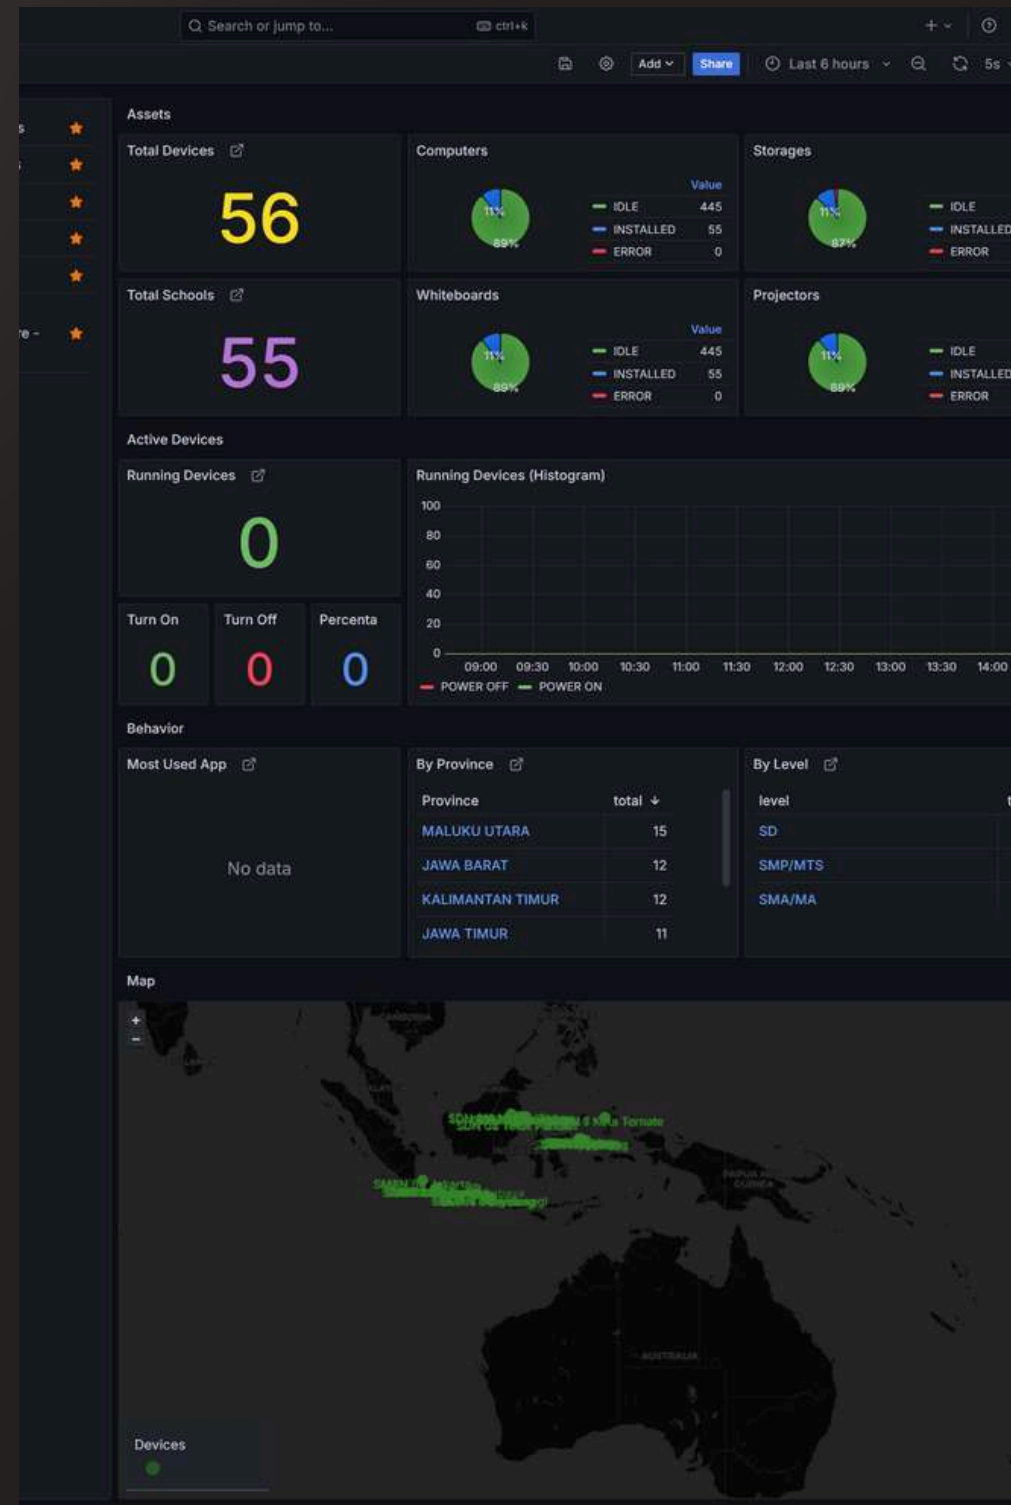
Search or jump to... ctrl+k

Add Share Last 6 hours 5s

s
s
re -

Assets

Total Devices
56

Computers
11%
89%
Value
IDLE 445
INSTALLED 55
ERROR 0

Storages
11%
87%
IDLE
INSTALLED
ERROR

Total Schools
55

Whiteboards
11%
89%
Value
IDLE 445
INSTALLED 55
ERROR 0

Projectors
11%
89%
IDLE
INSTALLED
ERROR

Active Devices

Running Devices
0

Turn On
0

Turn Off
0

Percenta
0

Running Devices (Histogram)
100
80
60
40
20
0
09:00 09:30 10:00 10:30 11:00 11:30 12:00 12:30 13:00 13:30 14:00
POWER OFF POWER ON

Behavior

Most Used App
No data

By Province
| Province | total |
|---|---|
| MALUKU UTARA | 15 |
| JAWA BARAT | 12 |
| KALIMANTAN TIMUR | 12 |
| JAWA TIMUR | 11 |

By Level
| level |
|---|
| SD |
| SMP/MTS |
| SMA/MA |

Map
+
-
Ternate
PAPUA NEW GUINEA
AUSTRALIA

Devices